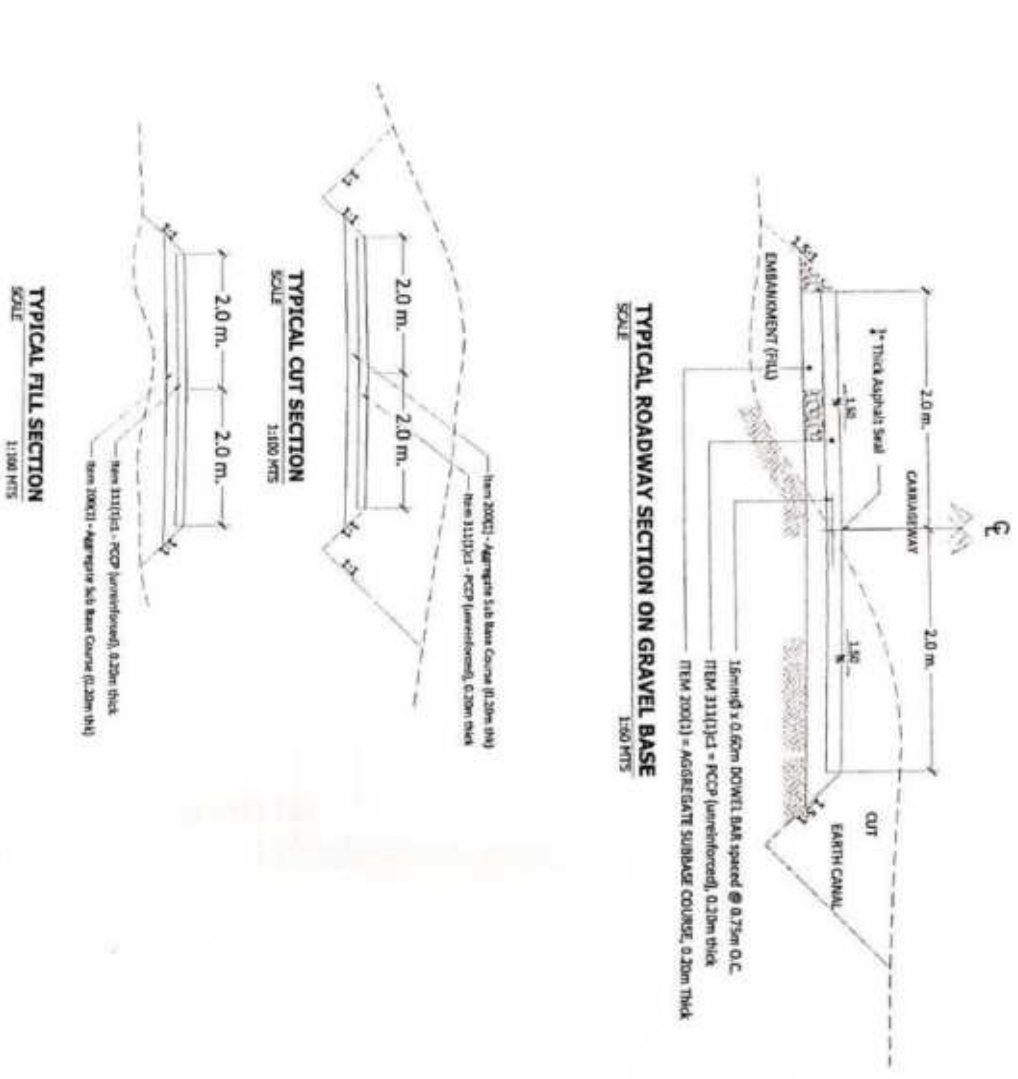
℄

CARRIAGEWAY

2.0 m.

2.0 m.

1" Thick Asphalt Seal

EMBANKMENT (FILL)

1.5:1

$\frac{1.50}{\%}$

$\frac{1.50}{\%}$

CUT

EARTH CANAL

1:1

16mmØ x 0.60m DOWEL BAR spaced @ 0.75m O.C.

ITEM 311(1)c1 = PCCP (unreinforced), 0.20m thick

ITEM 200(1) = AGGREGATE SUBBASE COURSE, 0.20m Thick

TYPICAL ROADWAY SECTION ON GRAVEL BASE
SCALE 1:60 MTS

2.0 m.

2.0 m.

1:1

1:1

1:1

1:1

Item 200(1) - Aggregate Sub Base Course (0.20m thk)

Item 311(1)c1 - PCCP (unreinforced), 0.20m thick

TYPICAL CUT SECTION
SCALE 1:100 MTS

2.0 m.

2.0 m.

1:1

1:1

Item 311(1)c1 - PCCP (unreinforced), 0.20m thick

Item 200(1) - Aggregate Sub Base Course (0.20m thk)

TYPICAL FILL SECTION
SCALE 1:100 MTS